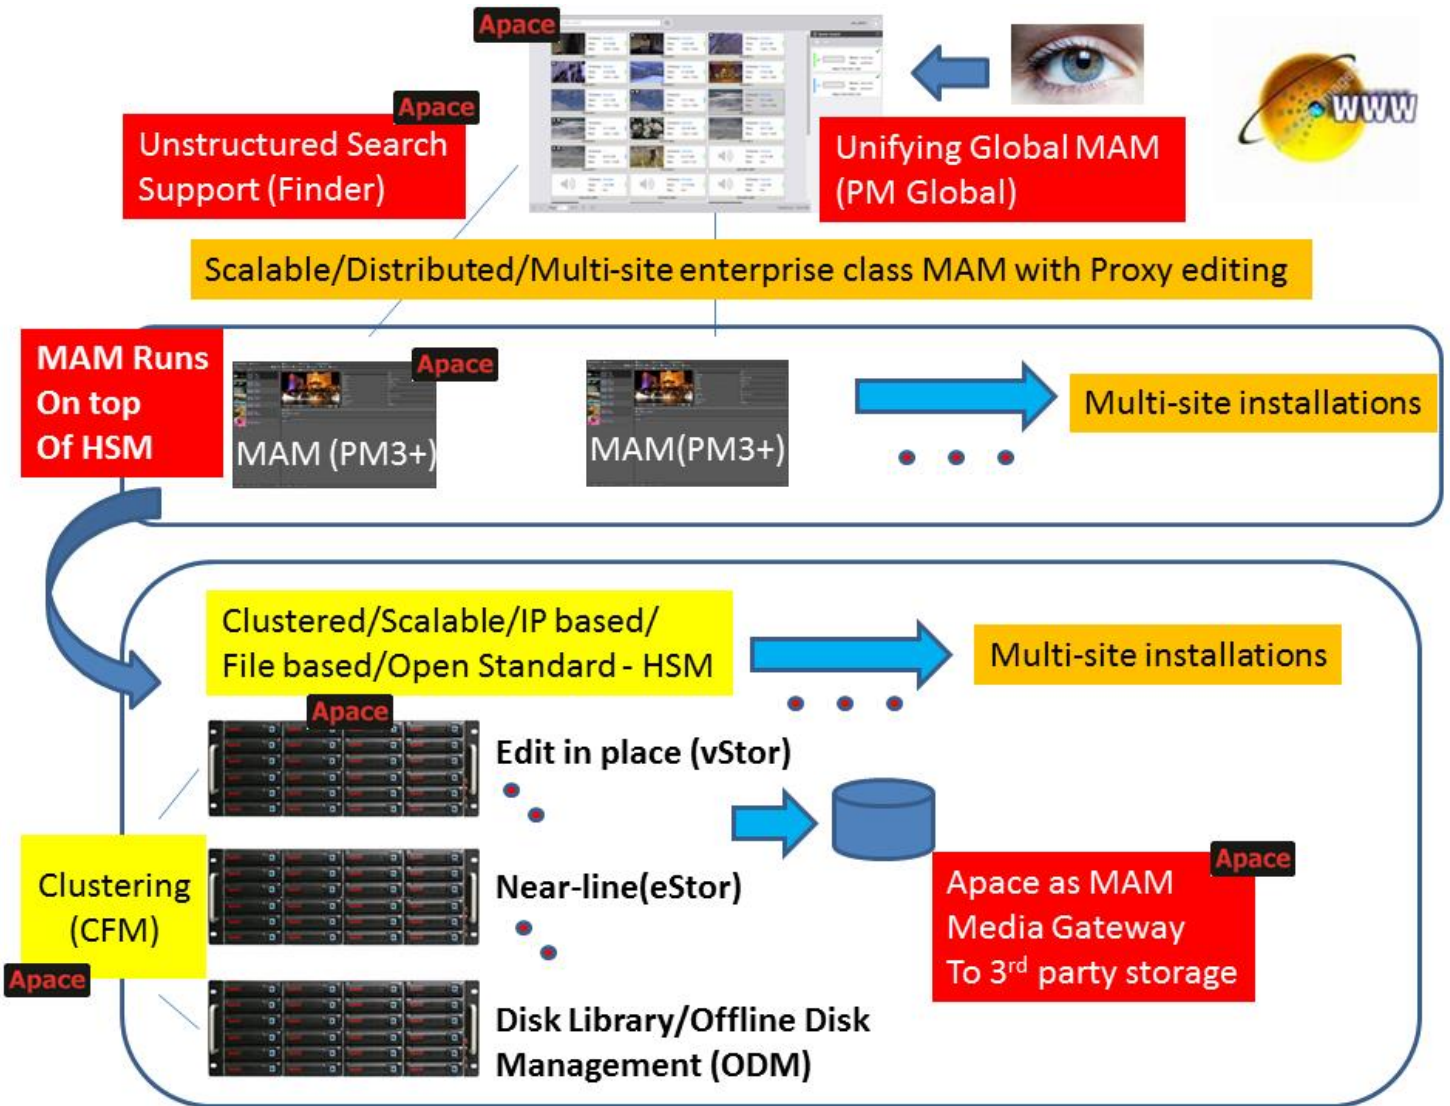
Apace

Apace

Unstructured Search Support (Finder)

Unifying Global MAM (PM Global)

WWW

Scalable/Distributed/Multi-site enterprise class MAM with Proxy editing

MAM Runs On top Of HSM

Apace

MAM (PM3+)

MAM(PM3+)

Multi-site installations

Clustered/Scalable/IP based/ File based/Open Standard - HSM

Multi-site installations

Apace

Edit in place (vStor)

Near-line(eStor)

Clustering (CFM)

Apace

Apace

Apace as MAM Media Gateway To 3$^{rd}$ party storage

Disk Library/Offline Disk Management (ODM)